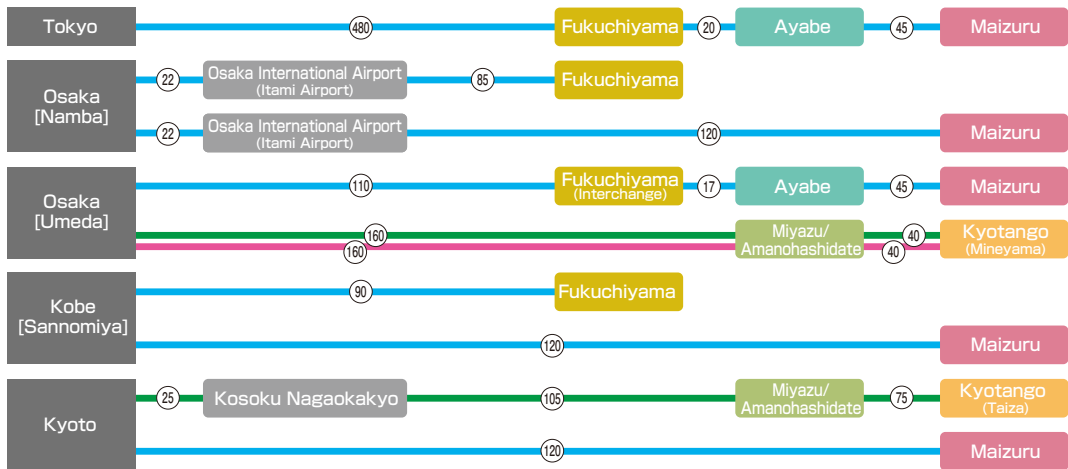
Tokyo
480
Fukuchiyama
20
Ayabe
45
Maizuru

Osaka [Namba]
22
Osaka International Airport (Itami Airport)
85
Fukuchiyama

22
Osaka International Airport (Itami Airport)
120
Maizuru

Osaka [Umeda]
110
Fukuchiyama (Interchange)
17
Ayabe
45
Maizuru

160
160
Miyazu/ Amanohashidate
40
40
Kyotango (Mineyama)

Kobe [Sannomiya]
90
Fukuchiyama

120
Maizuru

Kyoto
25
Kosoku Nagaokakyo
105
Miyazu/ Amanohashidate
75
Kyotango (Taiza)

120
Maizuru